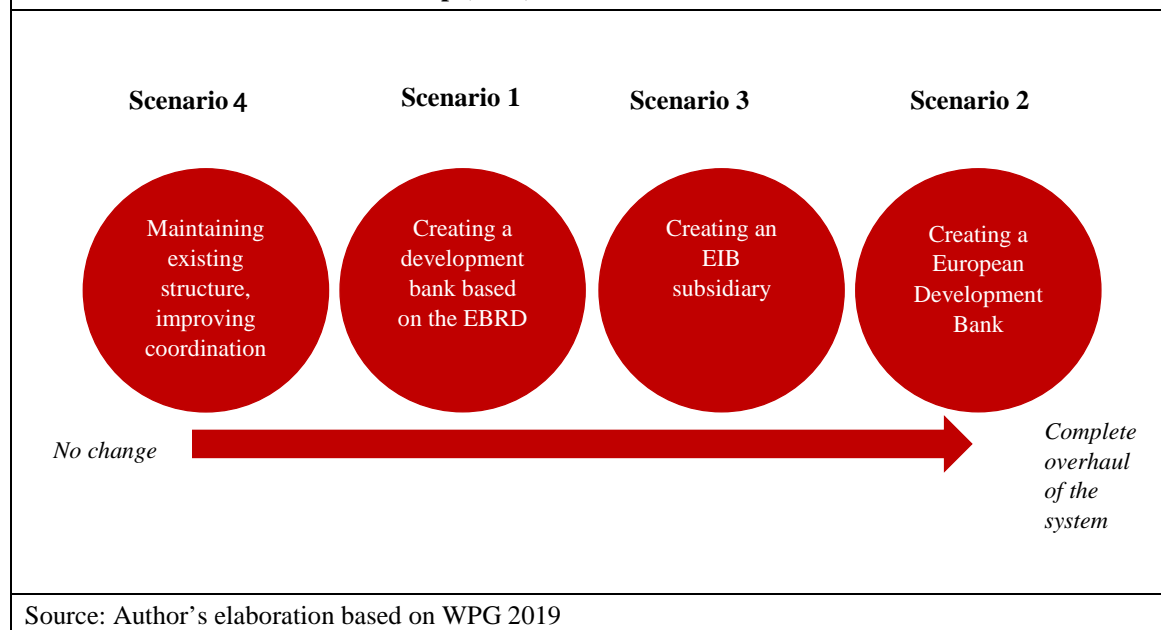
Scenario 4

Maintaining existing structure, improving coordination

Scenario 1

Creating a development bank based on the EBRD

Scenario 3

Creating an EIB subsidiary

Scenario 2

Creating a European Development Bank

No change

Complete overhaul of the system

Source: Author's elaboration based on WPG 2019